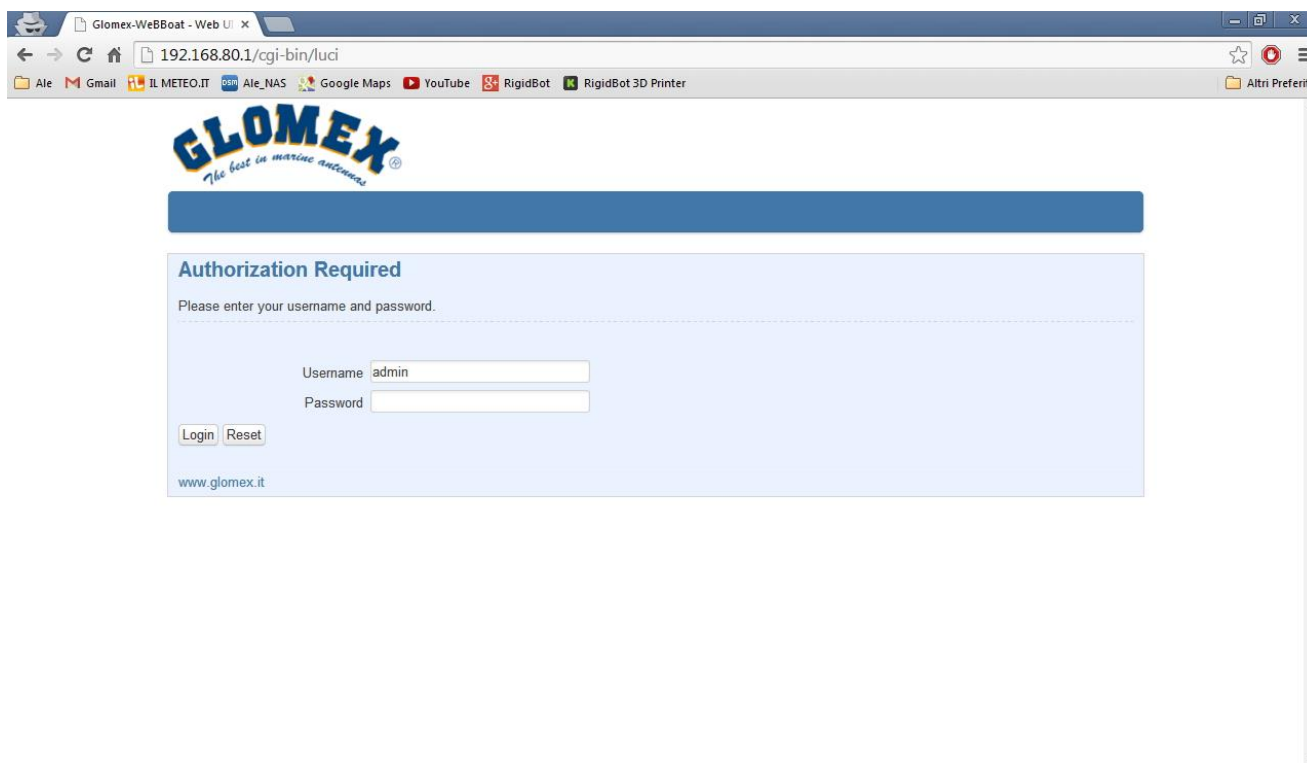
Glomex-WeBBoat - Web UI ×

192.168.80.1/cgi-bin/luci

Ale Gmail IL METEO.IT DSM Ale_NAS Google Maps YouTube RigidBot RigidBot 3D Printer Altri Preferiti

GLOMEX®
The best in marine antennas

Authorization Required

Please enter your username and password.

Username admin

Password

Login Reset

www.glomex.it